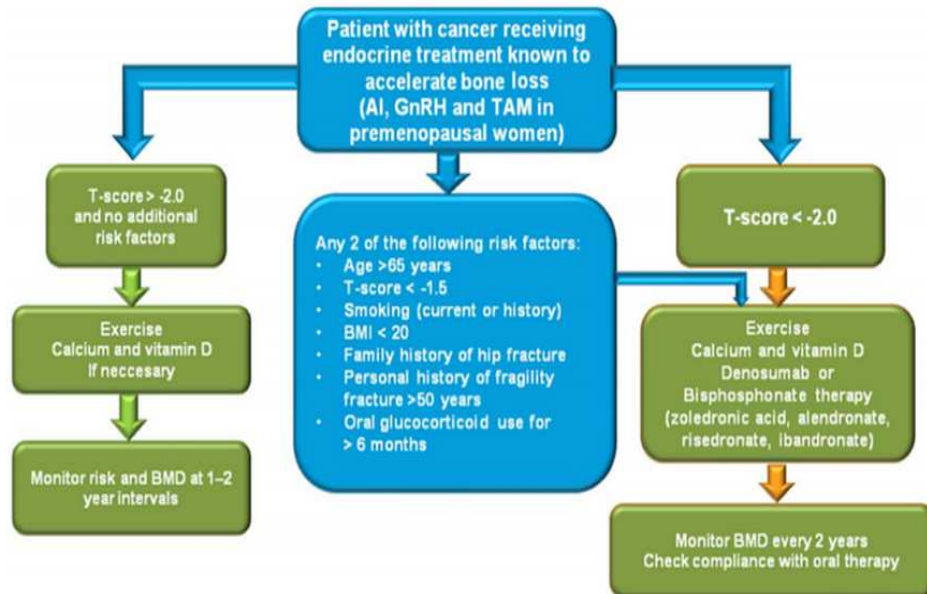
Patient with cancer receiving endocrine treatment known to accelerate bone loss (AI, GnRH and TAM in premenopausal women)

T-score > -2.0 and no additional risk factors

Exercise
Calcium and vitamin D
If neccesary

Monitor risk and BMD at 1–2 year intervals

Any 2 of the following risk factors:
- Age >65 years
- T-score < -1.5
- Smoking (current or history)
- BMI < 20
- Family history of hip fracture
- Personal history of fragility fracture >50 years
- Oral glucocorticoid use for > 6 months

T-score < -2.0

Exercise
Calcium and vitamin D
Denosumab or
Bisphosphonate therapy
(zoledronic acid, alendronate, risedronate, ibandronate)

Monitor BMD every 2 years
Check compliance with oral therapy